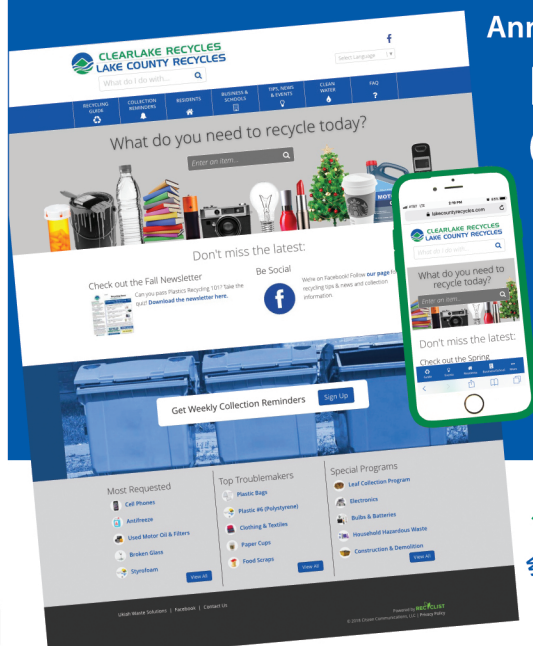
Ann

CLEARLAKE RECYCLES
LAKE COUNTY RECYCLES

What do I do with...

Select Language

RECYCLING GUIDE
COLLECTION REMINDERS
RESIDENTS
BUSINESS & SCHOOLS
TIPS, NEWS & EVENTS
CLEAN WATER
FAQ

What do you need to recycle today?

Enter an item...

Don't miss the latest:

Check out the Fall Newsletter

Can you pass Plastics Recycling 101? Take the quiz! Download the newsletter here.

Be Social

We're on Facebook! Follow our page for recycling tips & news and collection information.

Get Weekly Collection Reminders

Sign Up

Most Requested

Cell Phones
Antifreeze
Used Motor Oil & Filters
Broken Glass
Styrofoam

View All

Top Troublemakers

Plastic Bags
Plastic #6 (Polystyrene)
Clothing & Textiles
Paper Cups
Food Scraps

View All

Special Programs

Leaf Collection Program
Electronics
Bulbs & Batteries
Household Hazardous Waste
Construction & Demolition

View All

Ukiah Waste Solutions | Facebook | Contact Us

Powered by RECYCLIST
© 2018 Clipper Communications, LLC | Privacy Policy

AT&T LTE 2:18 PM
lakecountyrecycles.com

CLEARLAKE RECYCLES
LAKE COUNTY RECYCLES

What do I do with...

What do you need to recycle today?

Enter an item...

Don't miss the latest:

Check out the Spring

Guide
Collect
Residents
Business/Schools
More